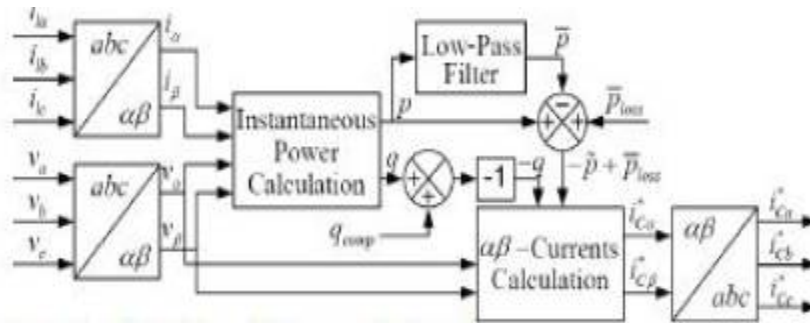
$i_{la}$
$i_{lb}$
$i_{lc}$
abc
$\alpha\beta$
$i_{\alpha}$
$i_{\beta}$
$v_a$
$v_b$
$v_c$
abc
$\alpha\beta$
$v_{\alpha}$
$v_{\beta}$
Instantaneous Power Calculation
$p$
$q$
Low-Pass Filter
$\bar{p}$
$\bar{p}_{loss}$
$-\tilde{p}+\bar{p}_{loss}$
-1
$-q$
$q_{comp}$
$\alpha\beta$ –Currents Calculation
$i^{*}_{C\alpha}$
$i^{*}_{C\beta}$
$\alpha\beta$
abc
$i^{*}_{Ca}$
$i^{*}_{Cb}$
$i^{*}_{Cc}$